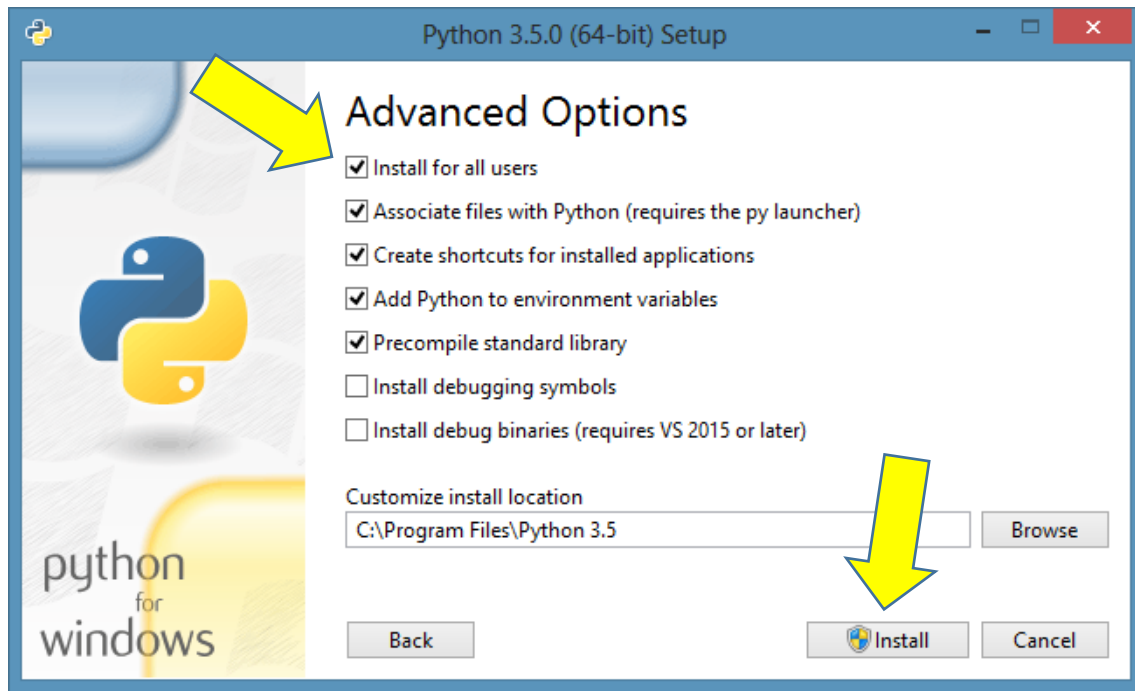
Python 3.5.0 (64-bit) Setup

Advanced Options

Install for all users

Associate files with Python (requires the py launcher)

Create shortcuts for installed applications

Add Python to environment variables

Precompile standard library

Install debugging symbols

Install debug binaries (requires VS 2015 or later)

Customize install location

C:\Program Files\Python 3.5

Browse

python for windows

Back

Install

Cancel